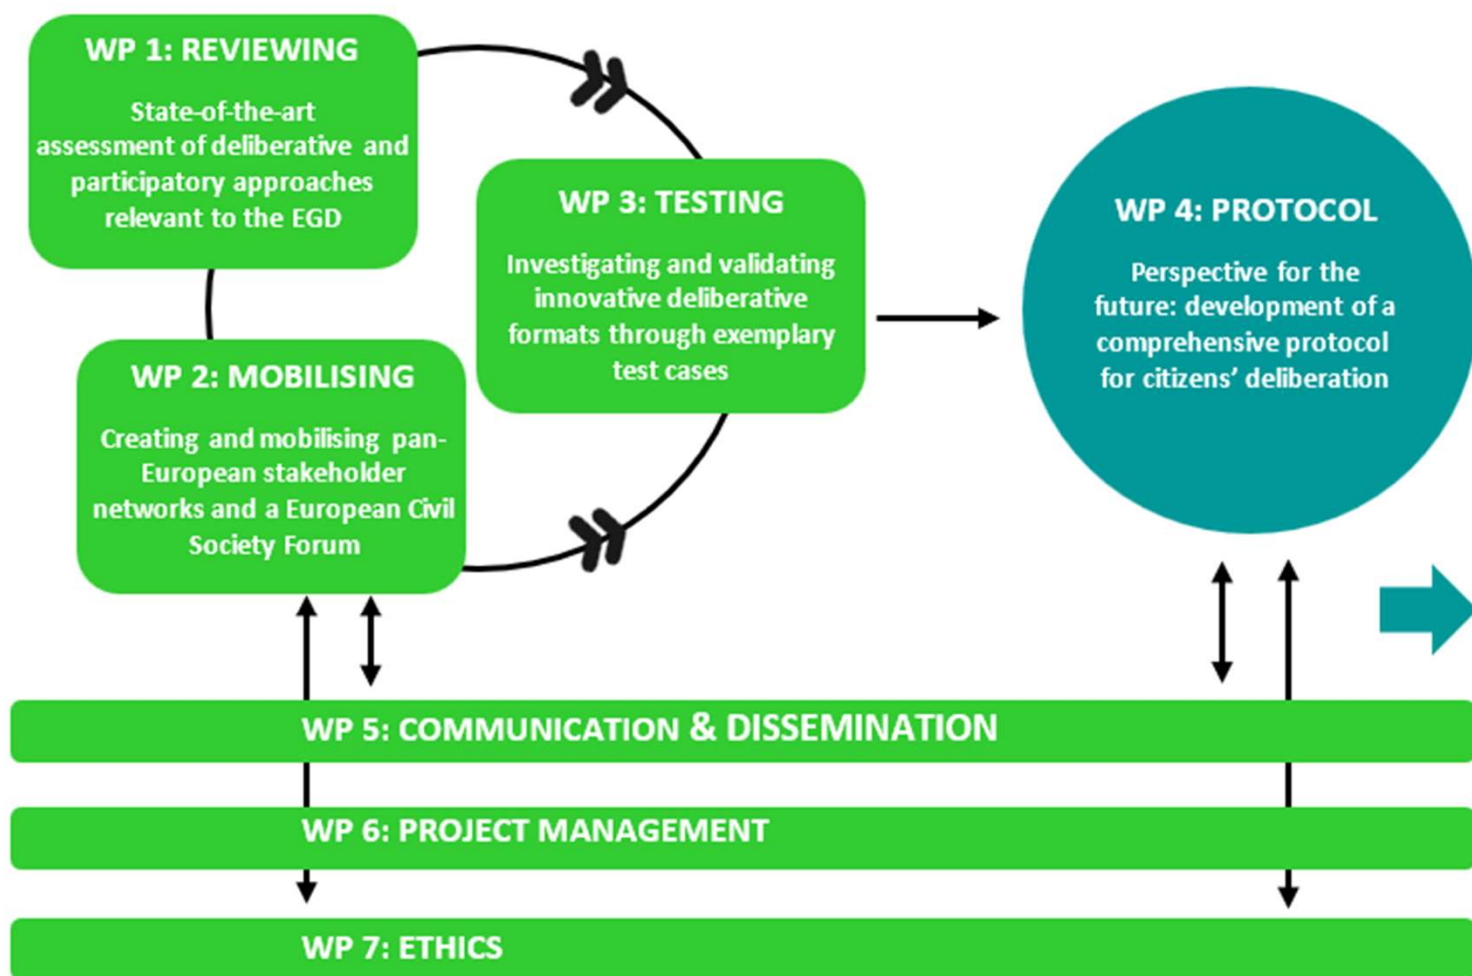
WP 1: REVIEWING

State-of-the-art assessment of deliberative and participatory approaches relevant to the EGD

WP 3: TESTING

Investigating and validating innovative deliberative formats through exemplary test cases

WP 4: PROTOCOL

Perspective for the future: development of a comprehensive protocol for citizens' deliberation

WP 2: MOBILISING

Creating and mobilising pan-European stakeholder networks and a European Civil Society Forum

WP 5: COMMUNICATION & DISSEMINATION

WP 6: PROJECT MANAGEMENT

WP 7: ETHICS